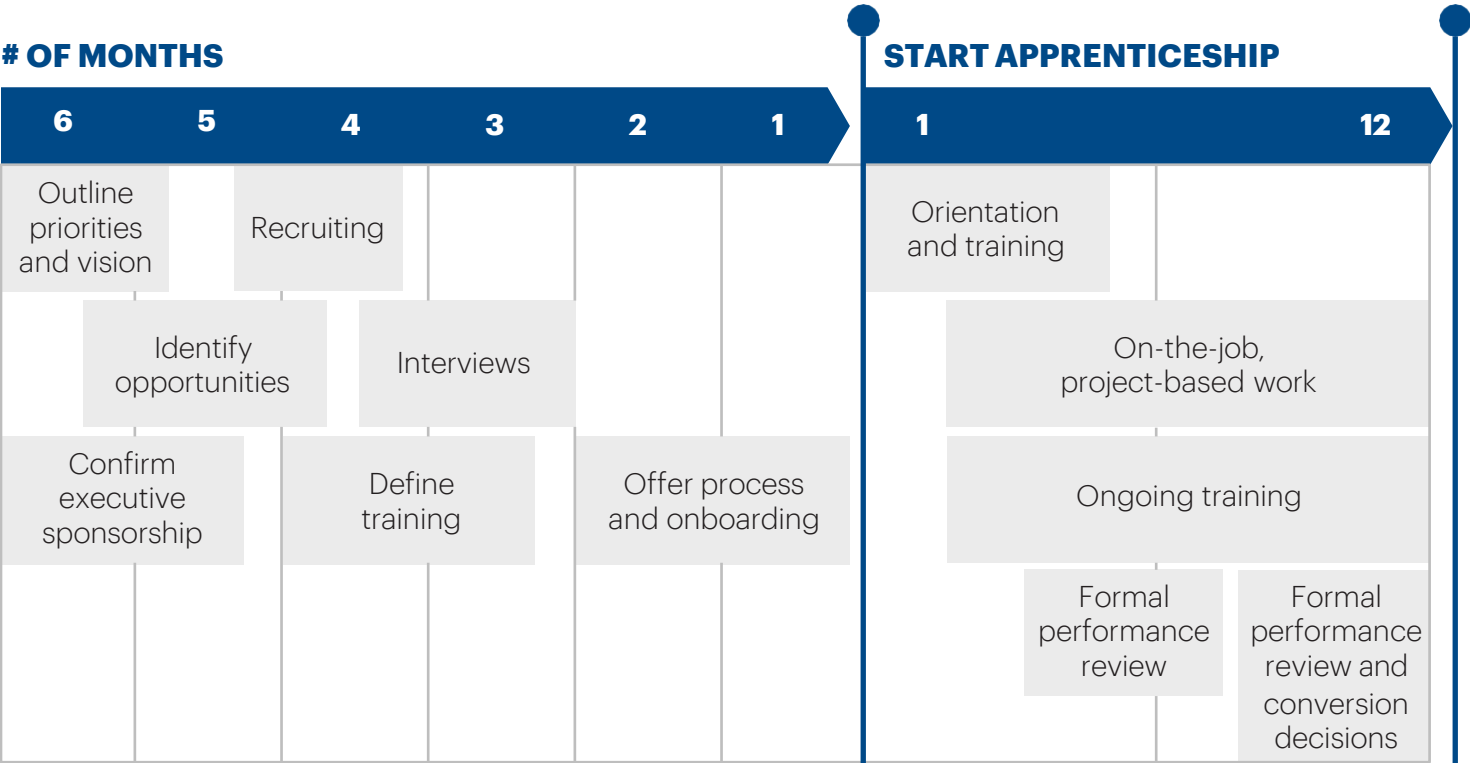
# OF MONTHS

6 5 4 3 2 1

START APPRENTICESHIP

1 12

Outline priorities and vision

Recruiting

Orientation and training

Identify opportunities

Interviews

On-the-job, project-based work

Confirm executive sponsorship

Define training

Offer process and onboarding

Ongoing training

Formal performance review

Formal performance review and conversion decisions